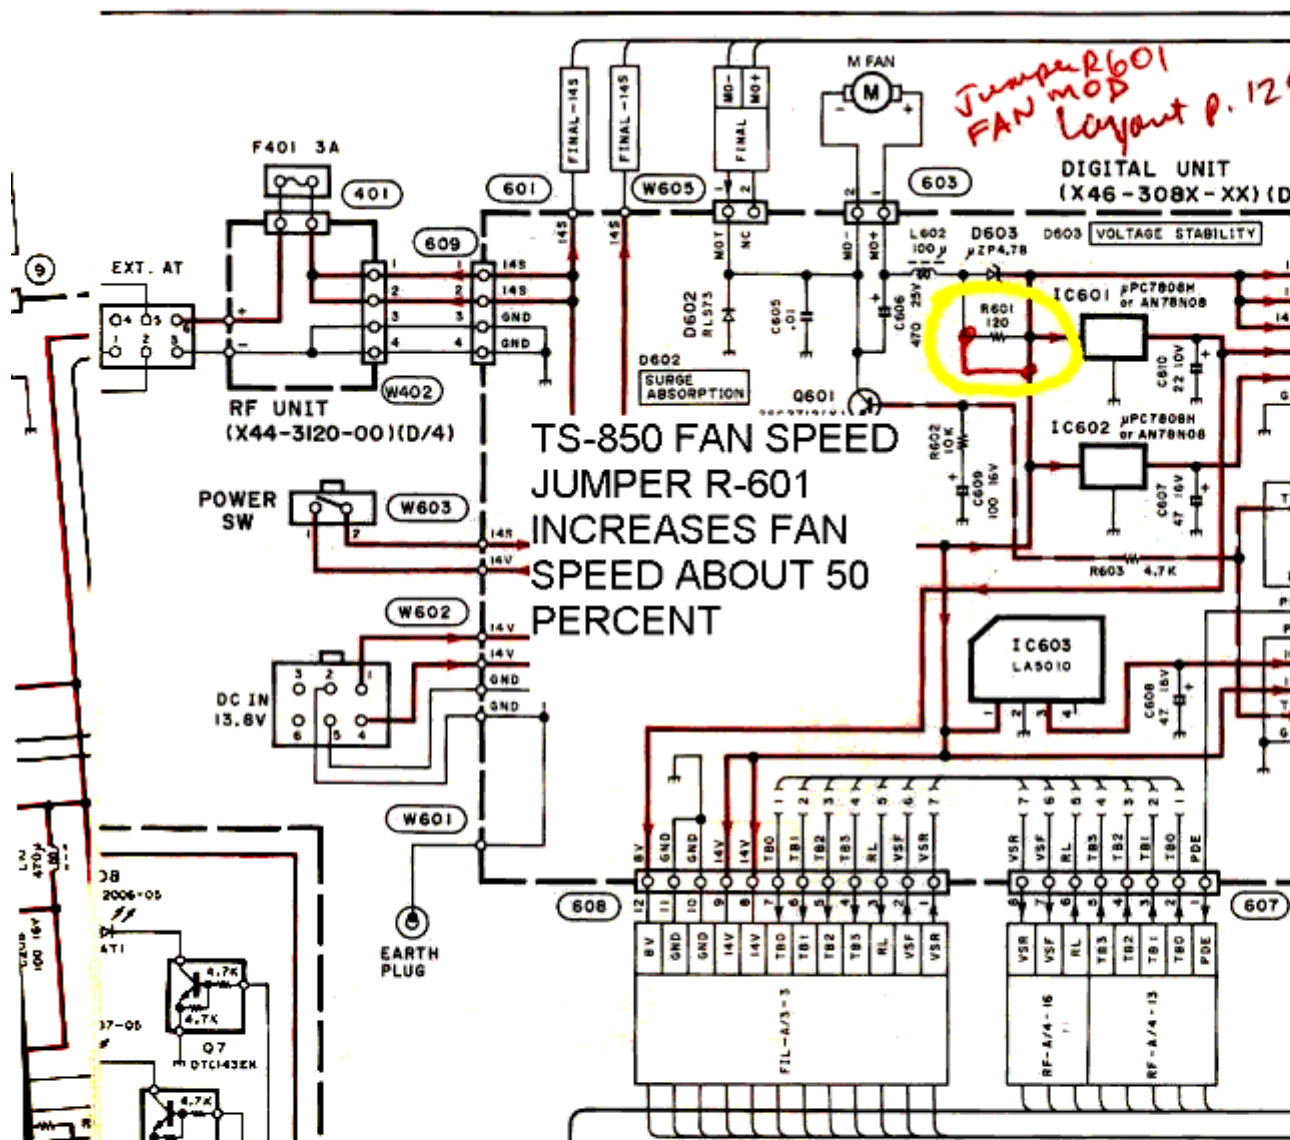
Jumper R601
FAN MOD
Layout p. 12

DIGITAL UNIT
(X46-308X-XX)(D

F401 3A
401
601
W605
603
M FAN
M
609
EXT. AT
9
RF UNIT
(X44-3120-00)(D/4)
W402
FINAL-14S
FINAL-14S
MD-
MD+
FINAL
MOT
NC
MD-
MD+
14S
14S
GND
GND
D603
$\mu$ZP4.7B
D603 VOLTAGE STABILITY
L602 100$\mu$
C606 470 25V
R601 120
IC601 $\mu$PC7808H or AN78N08
D602 RL573
C605 .01
D602 SURGE ABSORPTION
Q601
C610 22 10V
IC602 $\mu$PC7808H or AN78N08
R602 10K
C609 100 16V
C607 47 16V
R603 4.7K

TS-850 FAN SPEED
JUMPER R-601
INCREASES FAN
SPEED ABOUT 50
PERCENT

POWER SW
W603
14S
14V
W602
14V
14V
GND
GND
DC IN 13.8V
IC603 LA5010
C608 47 16V
W601
EARTH PLUG
608
607
8V GND GND 14V 14V TBO TB1 TB2 TB3 RL VSF VSR
VSR VSF RL TB3 TB2 TB1 TBO PDE
FIL-A/3-3
RF-A/4-16
RF-A/4-13
D8
2006-05
Q7 DTC143EK
4.7K
4.7K
4.7K